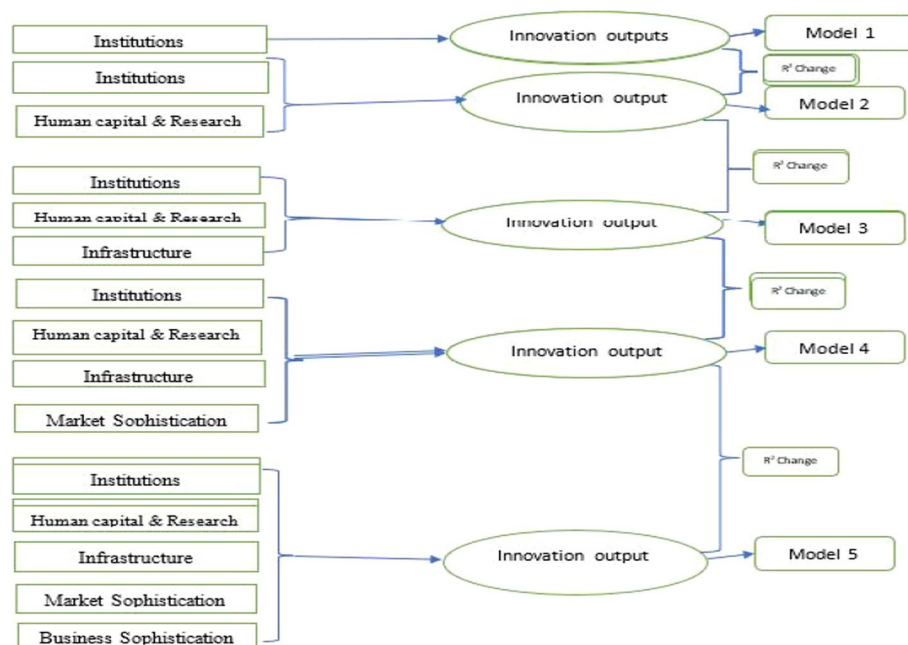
Institutions

Innovation outputs

Model 1

$R^2$ Change

Institutions

Human capital & Research

Innovation output

Model 2

$R^2$ Change

Institutions

Human capital & Research

Infrastructure

Innovation output

Model 3

$R^2$ Change

Institutions

Human capital & Research

Infrastructure

Market Sophistication

Innovation output

Model 4

$R^2$ Change

Institutions

Human capital & Research

Infrastructure

Market Sophistication

Business Sophistication

Innovation output

Model 5